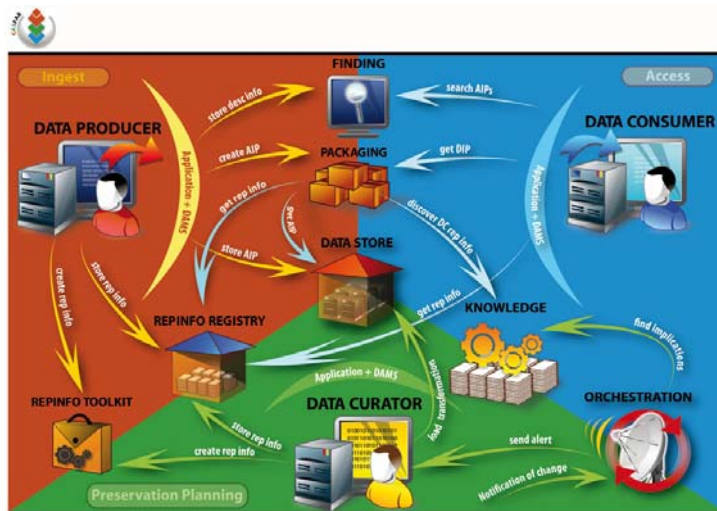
Ingest

Access

FINDING

DATA PRODUCER

DATA CONSUMER

store desc info

search AIPs

Application + DAMS

create AIP

PACKAGING

get DIP

Application + DAMS

get rep info

get AIP

discover DC rep info

store AIP

DATA STORE

store rep info

create rep info

get rep info

KNOWLEDGE

REPINFO REGISTRY

find implications

Application + DAMS

load transformation

ORCHESTRATION

REPINFO TOOLKIT

DATA CURATOR

store rep info

create rep info

send alert

Notification of change

Preservation Planning